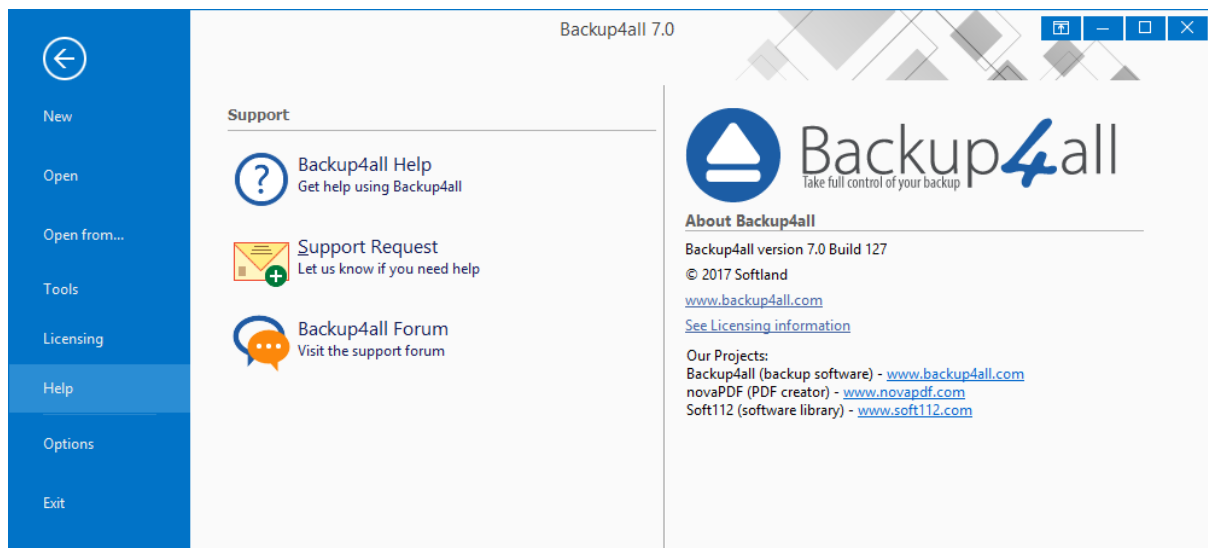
Backup4all 7.0

New

Open

Open from...

Tools

Licensing

Help

Options

Exit

Support

Backup4all Help
Get help using Backup4all

Support Request
Let us know if you need help

Backup4all Forum
Visit the support forum

Backup4all
Take full control of your backup

About Backup4all

Backup4all version 7.0 Build 127

© 2017 Softland

www.backup4all.com

See Licensing information

Our Projects:
Backup4all (backup software) - www.backup4all.com
novaPDF (PDF creator) - www.novapdf.com
Soft112 (software library) - www.soft112.com